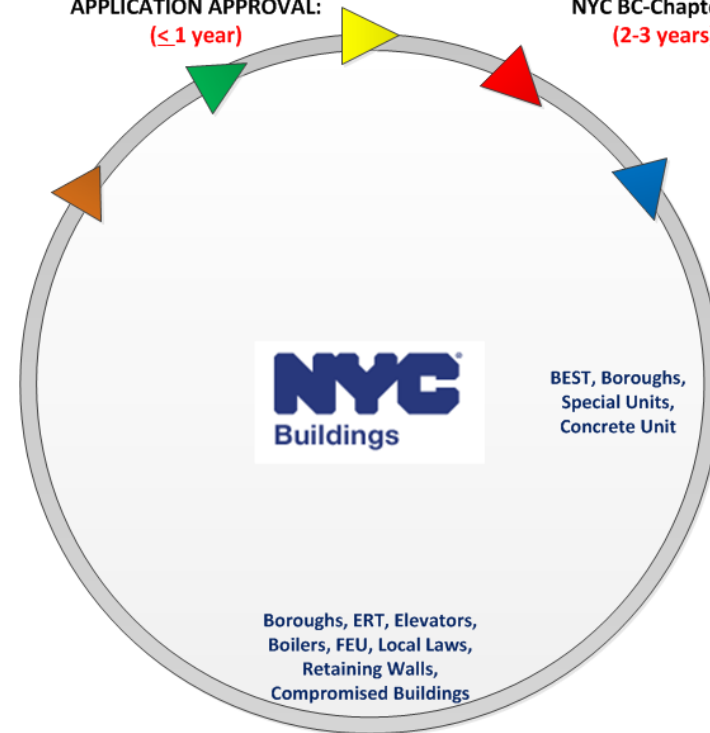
APPLICATION APPROVAL:
($\leq$ 1 year)

NYC BC-Chapt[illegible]
(2-3 years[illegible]

NYC®
Buildings

BEST, Boroughs, Special Units, Concrete Unit

Boroughs, ERT, Elevators, Boilers, FEU, Local Laws, Retaining Walls, Compromised Buildings